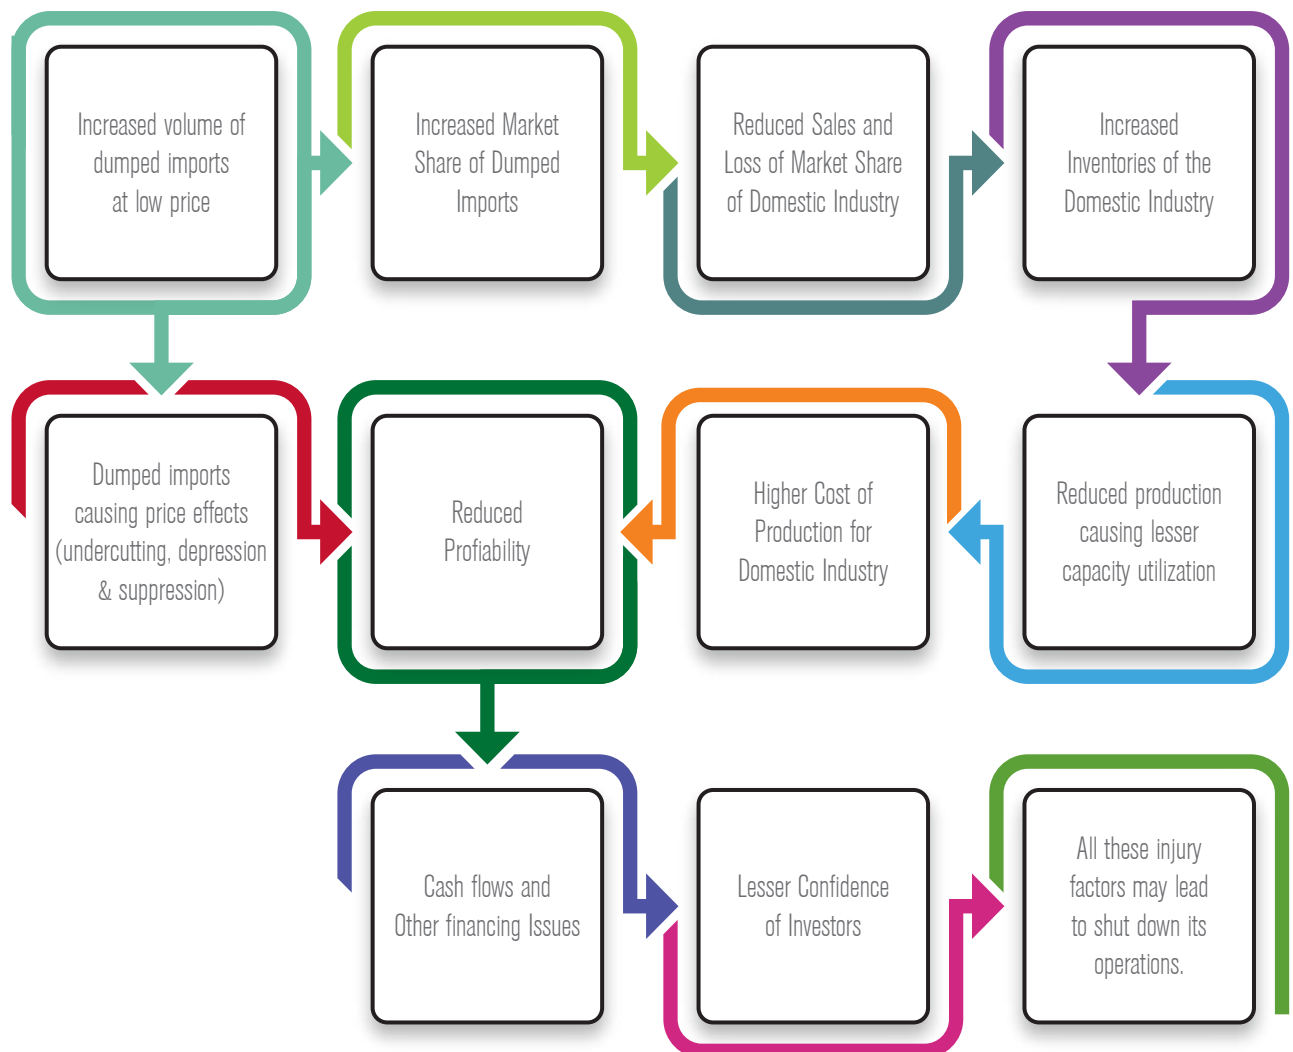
Increased volume of dumped imports at low price

Increased Market Share of Dumped Imports

Reduced Sales and Loss of Market Share of Domestic Industry

Increased Inventories of the Domestic Industry

Dumped imports causing price effects (undercutting, depression & suppression)

Reduced Profiability

Higher Cost of Production for Domestic Industry

Reduced production causing lesser capacity utilization

Cash flows and Other financing Issues

Lesser Confidence of Investors

All these injury factors may lead to shut down its operations.